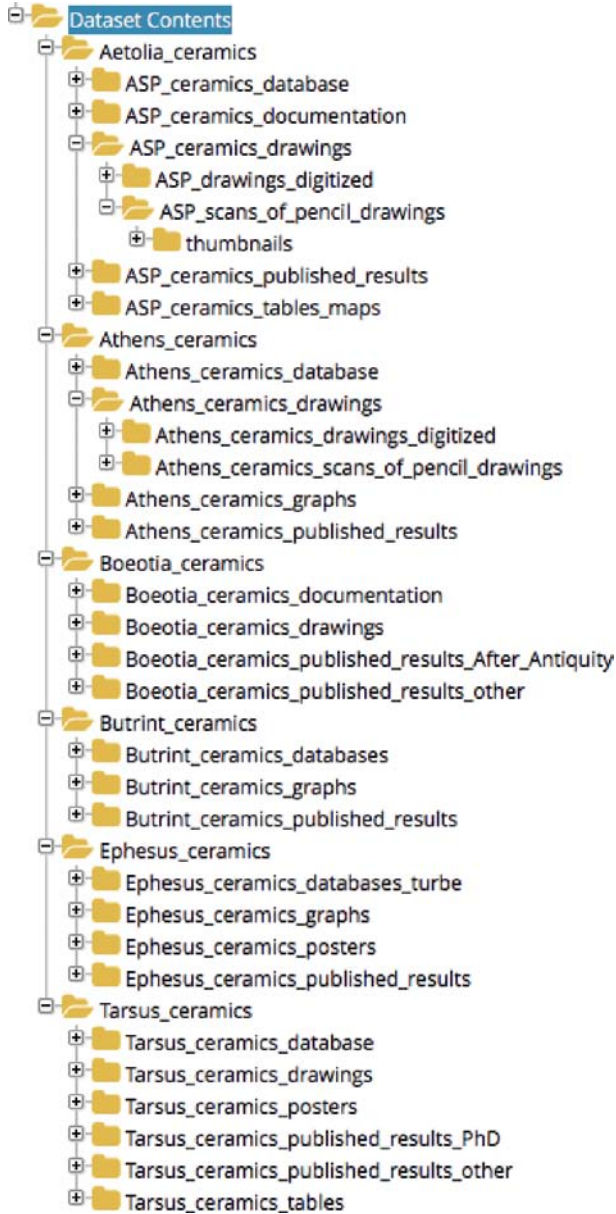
Dataset Contents
Aetolia_ceramics
ASP_ceramics_database
ASP_ceramics_documentation
ASP_ceramics_drawings
ASP_drawings_digitized
ASP_scans_of_pencil_drawings
thumbnails
ASP_ceramics_published_results
ASP_ceramics_tables_maps
Athens_ceramics
Athens_ceramics_database
Athens_ceramics_drawings
Athens_ceramics_drawings_digitized
Athens_ceramics_scans_of_pencil_drawings
Athens_ceramics_graphs
Athens_ceramics_published_results
Boeotia_ceramics
Boeotia_ceramics_documentation
Boeotia_ceramics_drawings
Boeotia_ceramics_published_results_After_Antiquity
Boeotia_ceramics_published_results_other
Butrint_ceramics
Butrint_ceramics_databases
Butrint_ceramics_graphs
Butrint_ceramics_published_results
Ephesus_ceramics
Ephesus_ceramics_databases_turbe
Ephesus_ceramics_graphs
Ephesus_ceramics_posters
Ephesus_ceramics_published_results
Tarsus_ceramics
Tarsus_ceramics_database
Tarsus_ceramics_drawings
Tarsus_ceramics_posters
Tarsus_ceramics_published_results_PhD
Tarsus_ceramics_published_results_other
Tarsus_ceramics_tables